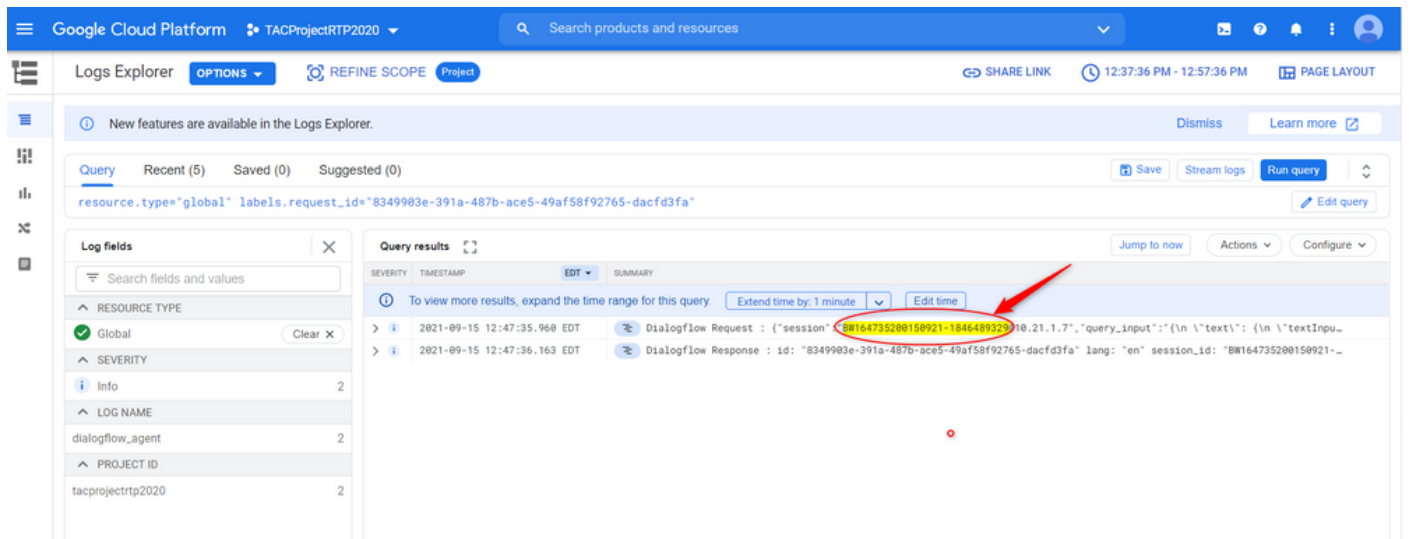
Google Cloud Platform TACProjectRTP2020

Search products and resources

Logs Explorer OPTIONS REFINE SCOPE Project

SHARE LINK 12:37:36 PM - 12:57:36 PM PAGE LAYOUT

New features are available in the Logs Explorer.

Dismiss Learn more

Query Recent (5) Saved (0) Suggested (0)

Save Stream logs Run query

resource.type="global" labels.request_id="8349903e-391a-487b-ace5-49af58f92765-dacfd3fa"

Edit query

Log fields

Search fields and values

RESOURCE TYPE

Global Clear

SEVERITY

Info 2

LOG NAME

dialogflow_agent 2

PROJECT ID

tacprojectrtp2020 2

Query results

Jump to now Actions Configure

SEVERITY TIMESTAMP EDT SUMMARY

To view more results, expand the time range for this query. Extend time by: 1 minute Edit time

2021-09-15 12:47:35.960 EDT Dialogflow Request : {"session":"BW164735200150921-1846489329010.21.1.7","query_input":"{\n \"text\": {\n \"textInpu…

2021-09-15 12:47:36.163 EDT Dialogflow Response : id: "8349903e-391a-487b-ace5-49af58f92765-dacfd3fa" lang: "en" session_id: "BW164735200150921-…